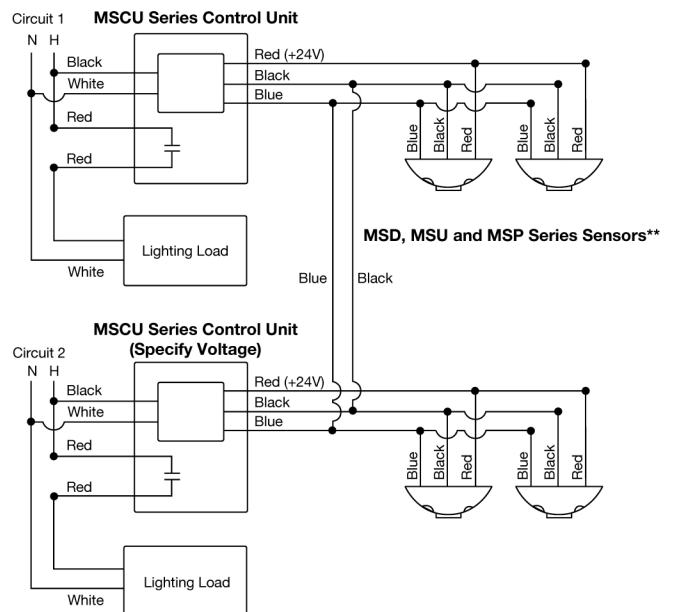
Circuit 1

MSCU Series Control Unit

N H

Black

White

Red

Red

Red (+24V)

Black

Blue

Blue Black Red

Blue Black Red

Lighting Load

White

MSD, MSU and MSP Series Sensors**

Blue

Black

MSCU Series Control Unit
(Specify Voltage)

Circuit 2

N H

Black

White

Red

Red

Red (+24V)

Black

Blue

Blue Black Red

Blue Black Red

Lighting Load

White